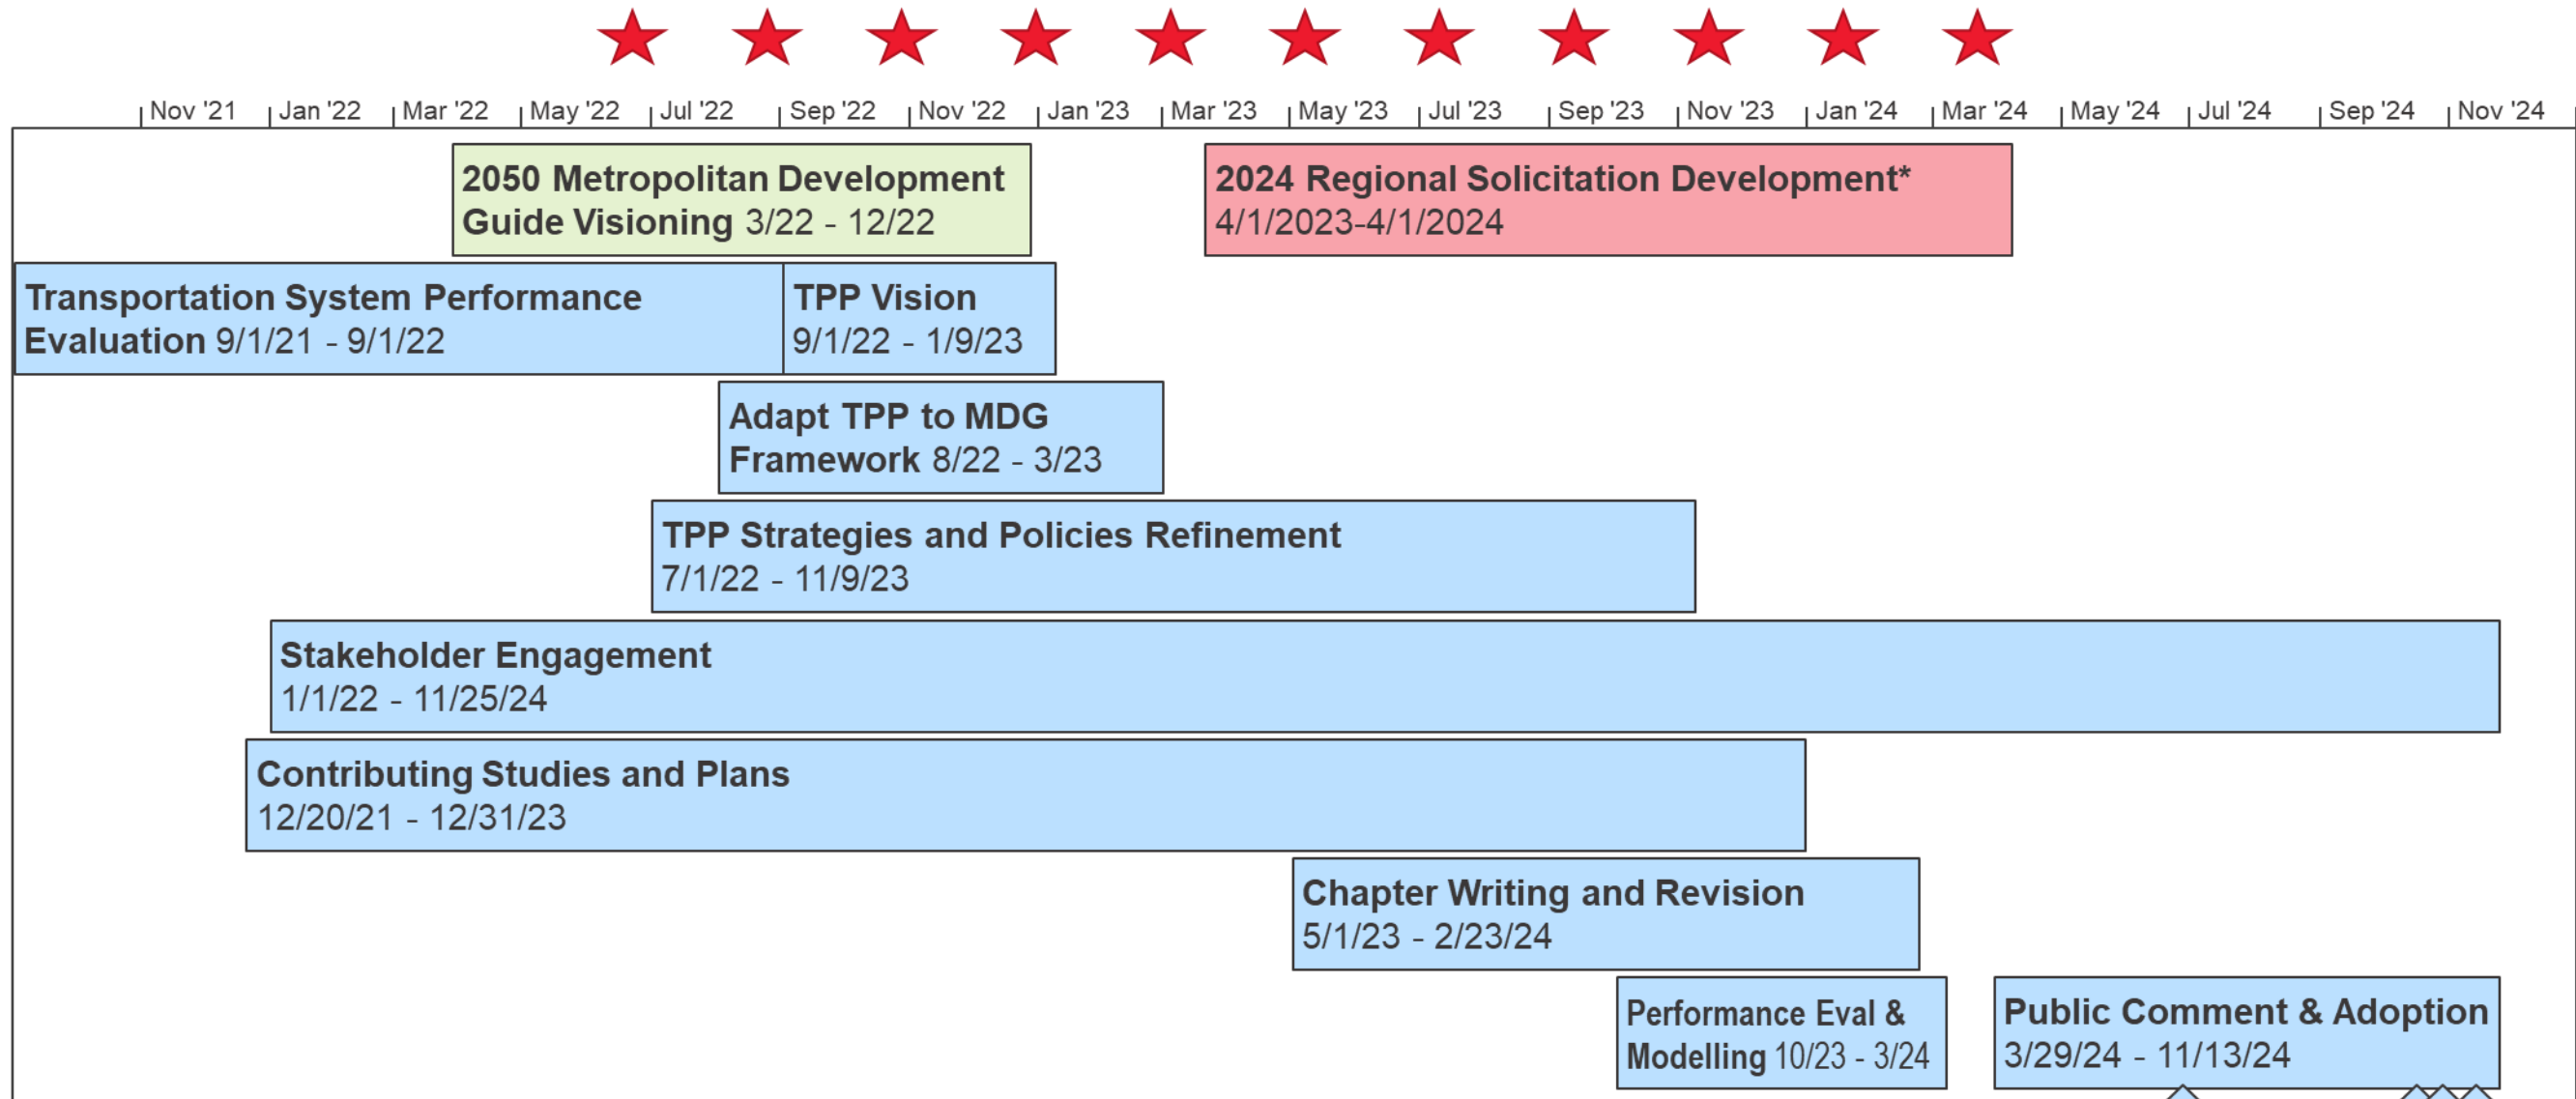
Nov '21 Jan '22 Mar '22 May '22 Jul '22 Sep '22 Nov '22 Jan '23 Mar '23 May '23 Jul '23 Sep '23 Nov '23 Jan '24 Mar '24 May '24 Jul '24 Sep '24 Nov '24

2050 Metropolitan Development Guide Visioning 3/22 - 12/22

2024 Regional Solicitation Development* 4/1/2023-4/1/2024

Transportation System Performance Evaluation 9/1/21 - 9/1/22

TPP Vision 9/1/22 - 1/9/23

Adapt TPP to MDG Framework 8/22 - 3/23

TPP Strategies and Policies Refinement 7/1/22 - 11/9/23

Stakeholder Engagement 1/1/22 - 11/25/24

Contributing Studies and Plans 12/20/21 - 12/31/23

Chapter Writing and Revision 5/1/23 - 2/23/24

Performance Eval & Modelling 10/23 - 3/24

Public Comment & Adoption 3/29/24 - 11/13/24